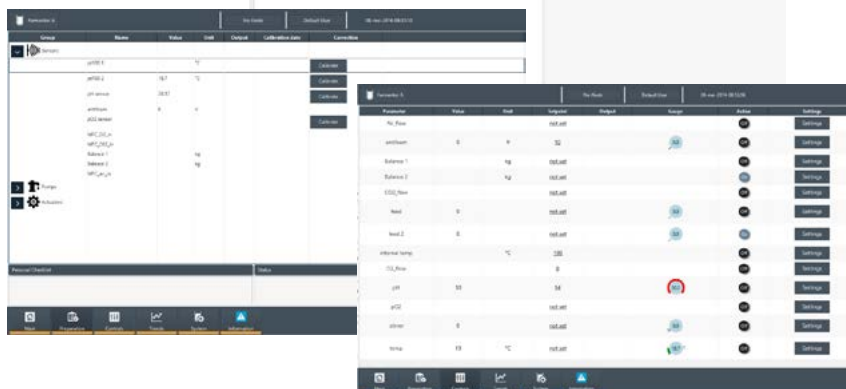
Fermenter A | No Batch | Default User | 06-mar-2014 08:51:53

| Group | Name | Value | Unit | Output | Calibration date | Correction |
|---|---|---|---|---|---|---|
| Sensors | | | | | | |
| | pH100 1 | | °C | | | Calibrate |
| | pH100 2 | 18.7 | °C | | | Calibrate |
| | pH sensor | 24.97 | | | | Calibrate |
| | antifoam | 0 | V | | | |
| | pO2 sensor | | | | | Calibrate |
| | MFC_CO2_in | | | | | |
| | MFC_O2_in | | | | | |
| | Balance 1 | | kg | | | |
| | Balance 2 | | kg | | | |
| | MFC_air_in | | | | | |
| Pumps | | | | | | |
| Actuators | | | | | | |

Personal Checklist | Status

Main | Preparation | Controls | Trends | System | Information

Fermenter A | No Batch | Default User | 06-mar-2014 08:52:06

| Parameter | Value | Unit | Setpoint | Output | Gauge | Active | Settings |
|---|---|---|---|---|---|---|---|
| Air_flow | | | not set | | | Off | Settings |
| antifoam | 0 | V | 50 | | 0.0 | Off | Settings |
| Balance 1 | | kg | not set | | | Off | Settings |
| Balance 2 | | kg | not set | | | On | Settings |
| CO2_flow | | | not set | | | Off | Settings |
| feed | 0 | | not set | | 0.0 | Off | Settings |
| feed 2 | 0 | | not set | | 0.0 | On | Settings |
| internal temp | | °C | 100 | | | Off | Settings |
| O2_flow | | | 0 | | | Off | Settings |
| pH | 50 | | 34 | | 50.0 | Off | Settings |
| pO2 | | | not set | | | Off | Settings |
| stirrer | 0 | | not set | | 0.0 | Off | Settings |
| temp | 19 | °C | not set | | 18.7 | Off | Settings |

Main | Preparation | Controls | Trends | System | Information